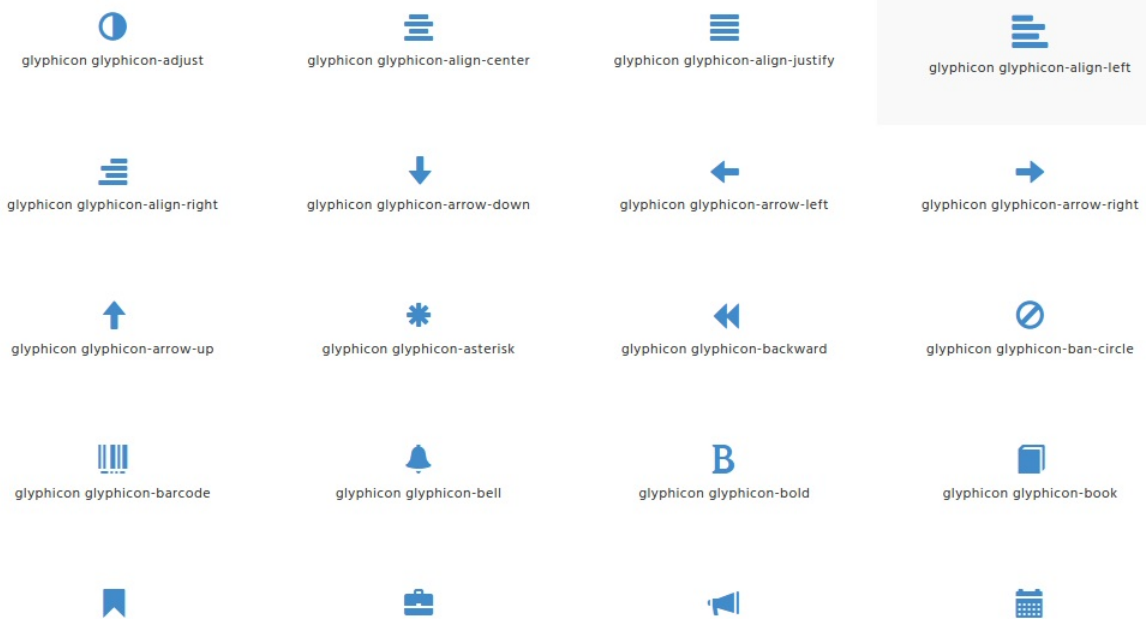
glyphicon glyphicon-adjust

glyphicon glyphicon-align-center

glyphicon glyphicon-align-justify

glyphicon glyphicon-align-left

glyphicon glyphicon-align-right

glyphicon glyphicon-arrow-down

glyphicon glyphicon-arrow-left

glyphicon glyphicon-arrow-right

glyphicon glyphicon-arrow-up

glyphicon glyphicon-asterisk

glyphicon glyphicon-backward

glyphicon glyphicon-ban-circle

glyphicon glyphicon-barcode

glyphicon glyphicon-bell

B

glyphicon glyphicon-bold

glyphicon glyphicon-book